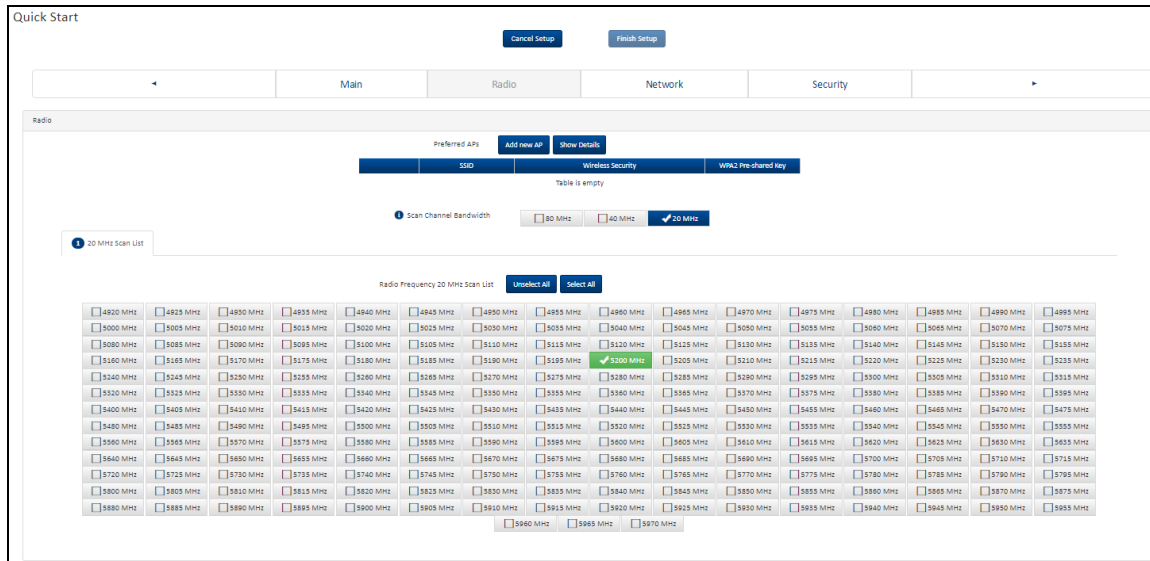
Quick Start

Cancel Setup Finish Setup

◂ | Main | Radio | Network | Security | ▸

Radio

Preferred APs Add new AP Show Details

| SSID | Wireless Security | WPA2 Pre-shared Key |
|---|---|---|

Table is empty

Scan Channel Bandwidth 80 MHz 40 MHz ✓20 MHz

1 20 MHz Scan List

Radio Frequency 20 MHz Scan List Unselect All Select All

| | | | | | | | | | | | | | | | |
|---|---|---|---|---|---|---|---|---|---|---|---|---|---|---|---|
| 4920 MHz | 4925 MHz | 4930 MHz | 4935 MHz | 4940 MHz | 4945 MHz | 4950 MHz | 4955 MHz | 4960 MHz | 4965 MHz | 4970 MHz | 4975 MHz | 4980 MHz | 4985 MHz | 4990 MHz | 4995 MHz |
| 5000 MHz | 5005 MHz | 5010 MHz | 5015 MHz | 5020 MHz | 5025 MHz | 5030 MHz | 5035 MHz | 5040 MHz | 5045 MHz | 5050 MHz | 5055 MHz | 5060 MHz | 5065 MHz | 5070 MHz | 5075 MHz |
| 5080 MHz | 5085 MHz | 5090 MHz | 5095 MHz | 5100 MHz | 5105 MHz | 5110 MHz | 5115 MHz | 5120 MHz | 5125 MHz | 5130 MHz | 5135 MHz | 5140 MHz | 5145 MHz | 5150 MHz | 5155 MHz |
| 5160 MHz | 5165 MHz | 5170 MHz | 5175 MHz | 5180 MHz | 5185 MHz | 5190 MHz | 5195 MHz | ✓5200 MHz | 5205 MHz | 5210 MHz | 5215 MHz | 5220 MHz | 5225 MHz | 5230 MHz | 5235 MHz |
| 5240 MHz | 5245 MHz | 5250 MHz | 5255 MHz | 5260 MHz | 5265 MHz | 5270 MHz | 5275 MHz | 5280 MHz | 5285 MHz | 5290 MHz | 5295 MHz | 5300 MHz | 5305 MHz | 5310 MHz | 5315 MHz |
| 5320 MHz | 5325 MHz | 5330 MHz | 5335 MHz | 5340 MHz | 5345 MHz | 5350 MHz | 5355 MHz | 5360 MHz | 5365 MHz | 5370 MHz | 5375 MHz | 5380 MHz | 5385 MHz | 5390 MHz | 5395 MHz |
| 5400 MHz | 5405 MHz | 5410 MHz | 5415 MHz | 5420 MHz | 5425 MHz | 5430 MHz | 5435 MHz | 5440 MHz | 5445 MHz | 5450 MHz | 5455 MHz | 5460 MHz | 5465 MHz | 5470 MHz | 5475 MHz |
| 5480 MHz | 5485 MHz | 5490 MHz | 5495 MHz | 5500 MHz | 5505 MHz | 5510 MHz | 5515 MHz | 5520 MHz | 5525 MHz | 5530 MHz | 5535 MHz | 5540 MHz | 5545 MHz | 5550 MHz | 5555 MHz |
| 5560 MHz | 5565 MHz | 5570 MHz | 5575 MHz | 5580 MHz | 5585 MHz | 5590 MHz | 5595 MHz | 5600 MHz | 5605 MHz | 5610 MHz | 5615 MHz | 5620 MHz | 5625 MHz | 5630 MHz | 5635 MHz |
| 5640 MHz | 5645 MHz | 5650 MHz | 5655 MHz | 5660 MHz | 5665 MHz | 5670 MHz | 5675 MHz | 5680 MHz | 5685 MHz | 5690 MHz | 5695 MHz | 5700 MHz | 5705 MHz | 5710 MHz | 5715 MHz |
| 5720 MHz | 5725 MHz | 5730 MHz | 5735 MHz | 5740 MHz | 5745 MHz | 5750 MHz | 5755 MHz | 5760 MHz | 5765 MHz | 5770 MHz | 5775 MHz | 5780 MHz | 5785 MHz | 5790 MHz | 5795 MHz |
| 5800 MHz | 5805 MHz | 5810 MHz | 5815 MHz | 5820 MHz | 5825 MHz | 5830 MHz | 5835 MHz | 5840 MHz | 5845 MHz | 5850 MHz | 5855 MHz | 5860 MHz | 5865 MHz | 5870 MHz | 5875 MHz |
| 5880 MHz | 5885 MHz | 5890 MHz | 5895 MHz | 5900 MHz | 5905 MHz | 5910 MHz | 5915 MHz | 5920 MHz | 5925 MHz | 5930 MHz | 5935 MHz | 5940 MHz | 5945 MHz | 5950 MHz | 5955 MHz |

5960 MHz 5965 MHz 5970 MHz